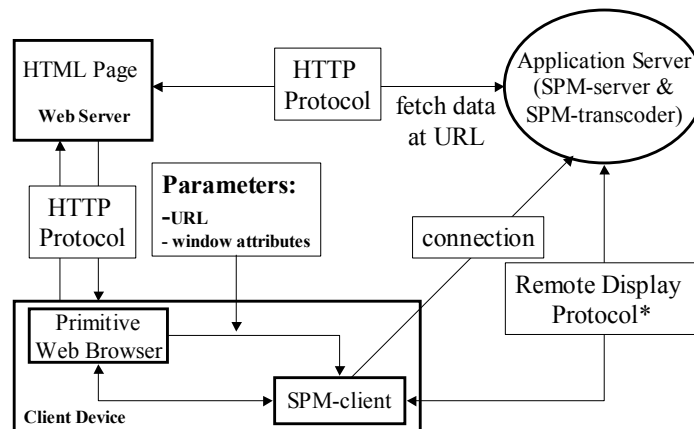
HTML Page
Web Server

HTTP Protocol

fetch data at URL

Application Server (SPM-server & SPM-transcoder)

HTTP Protocol

Parameters:
-URL
- window attributes

connection

Remote Display Protocol*

Primitive Web Browser

SPM-client

Client Device